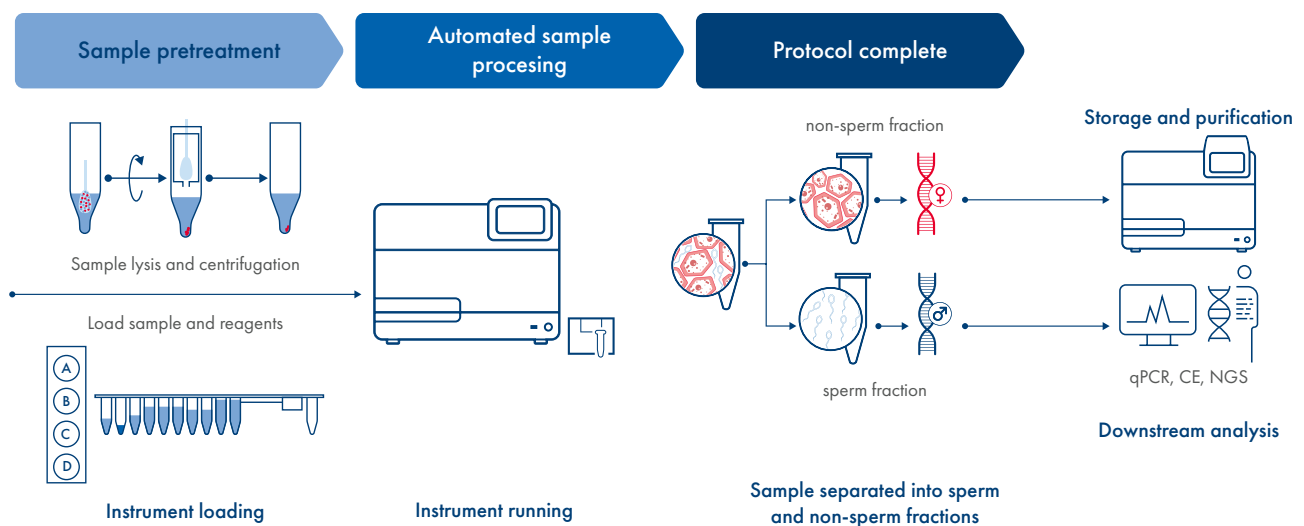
Sample pretreatment

Automated sample procesing

Protocol complete

Sample lysis and centrifugation

Load sample and reagents

A
B
C
D

Instrument loading

Instrument running

non-sperm fraction

sperm fraction

Sample separated into sperm and non-sperm fractions

Storage and purification

qPCR, CE, NGS

Downstream analysis